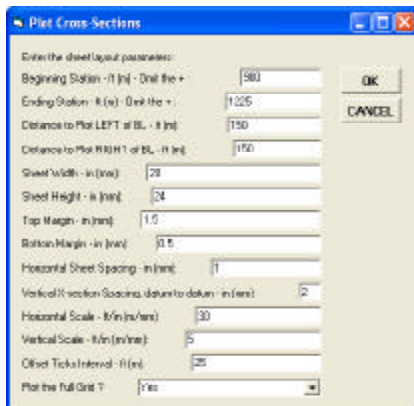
Plot Cross-Sections

Enter the sheet layout parameters:

Beginning Station - ft (m) - Omit the + 980

Ending Station - ft (m) - Omit the + 1225

Distance to Plot LEFT of BL - ft (m) 150

Distance to Plot RIGHT of BL - ft (m) 150

Sheet Width - in (mm) 28

Sheet Height - in (mm) 24

Top Margin - in (mm) 1.5

Bottom Margin - in (mm) 0.5

Horizontal Sheet Spacing - in (mm) 1

Vertical X-section Spacing, datum to datum - in (mm) 2

Horizontal Scale - ft/in (m/mm) 30

Vertical Scale - ft/in (m/mm) 5

Offset Ticks Interval - ft (m) 25

Plot the Full Grid ? Yes

OK

CANCEL